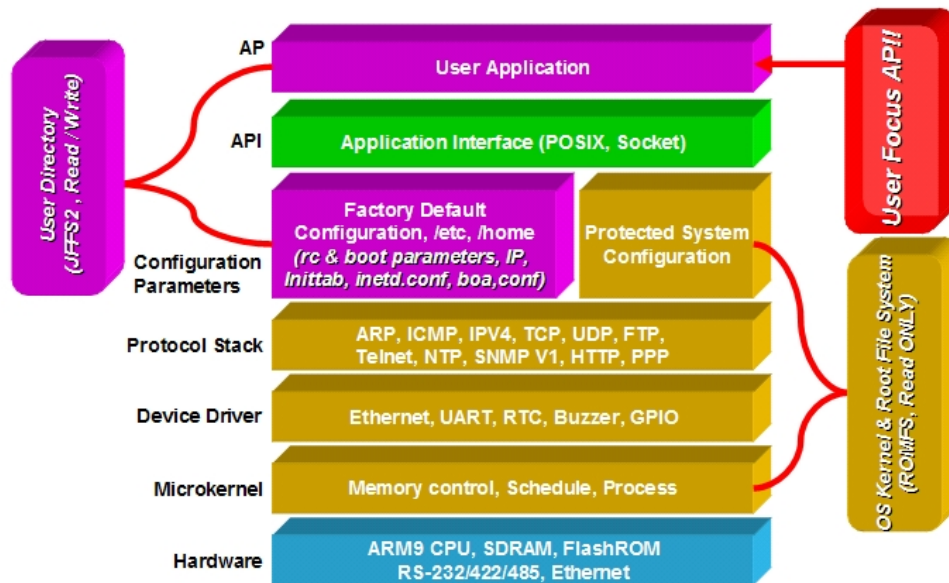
User Directory
(JFFS2 , Read /Write)

AP

User Application

User Focus API!

API

Application Interface (POSIX, Socket)

Configuration Parameters

Factory Default Configuration, /etc, /home
(rc & boot parameters, IP, Inittab, inetd.conf, boa,conf)

Protected System Configuration

OS Kernel & Root File System
(ROMFS, Read ONLY)

Protocol Stack

ARP, ICMP, IPV4, TCP, UDP, FTP, Telnet, NTP, SNMP V1, HTTP, PPP

Device Driver

Ethernet, UART, RTC, Buzzer, GPIO

Microkernel

Memory control, Schedule, Process

Hardware

ARM9 CPU, SDRAM, FlashROM
RS-232/422/485, Ethernet